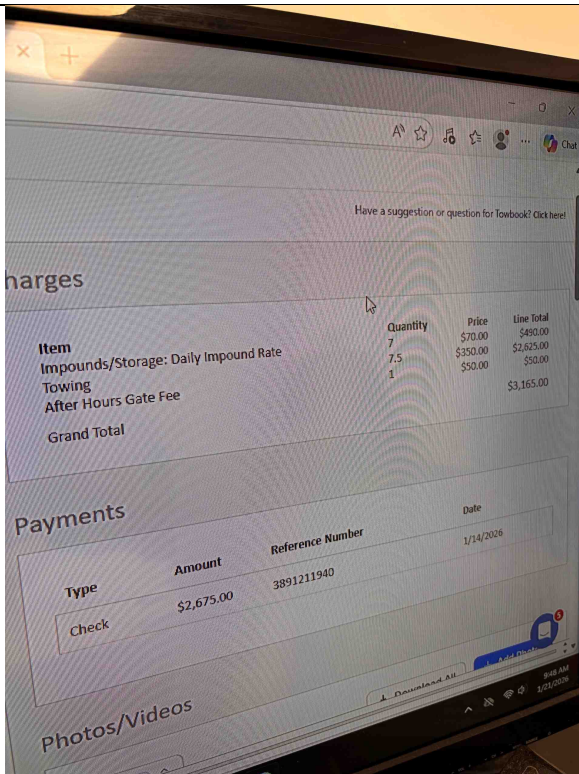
Chat

Have a suggestion or question for Towbook? Click here!

harges

| Item | Quantity | Price | Line Total |
|---|---|---|---|
| Impounds/Storage: Daily Impound Rate | 7 | $70.00 | $490.00 |
| Towing | 7.5 | $350.00 | $2,625.00 |
| After Hours Gate Fee | 1 | $50.00 | $50.00 |
| Grand Total | | | $3,165.00 |

Payments

| Type | Amount | Reference Number | Date |
|---|---|---|---|
| Check | $2,675.00 | 3891211940 | 1/14/2026 |

Photos/Videos

Download All

Add Phot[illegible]

9:48 AM
1/21/2026